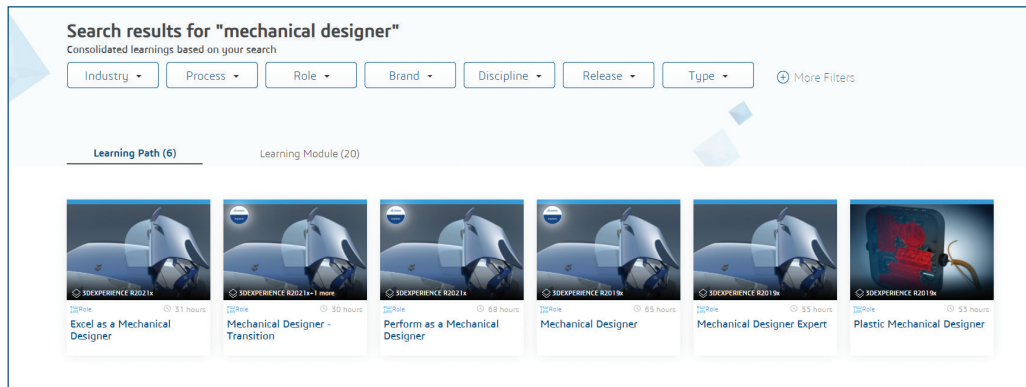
Search results for "mechanical designer"
Consolidated learnings based on your search

Industry ▾ Process ▾ Role ▾ Brand ▾ Discipline ▾ Release ▾ Type ▾ ⊕ More Filters

Learning Path (6) Learning Module (20)

3DEXPERIENCE R2021x
Role 31 hours
Excel as a Mechanical Designer

3DEXPERIENCE R2021x+1 more
Role 30 hours
Mechanical Designer - Transition

3DEXPERIENCE R2021x
Role 68 hours
Perform as a Mechanical Designer

3DEXPERIENCE R2019x
Role 65 hours
Mechanical Designer

3DEXPERIENCE R2019x
Role 55 hours
Mechanical Designer Expert

3DEXPERIENCE R2019x
Role 53 hours
Plastic Mechanical Designer